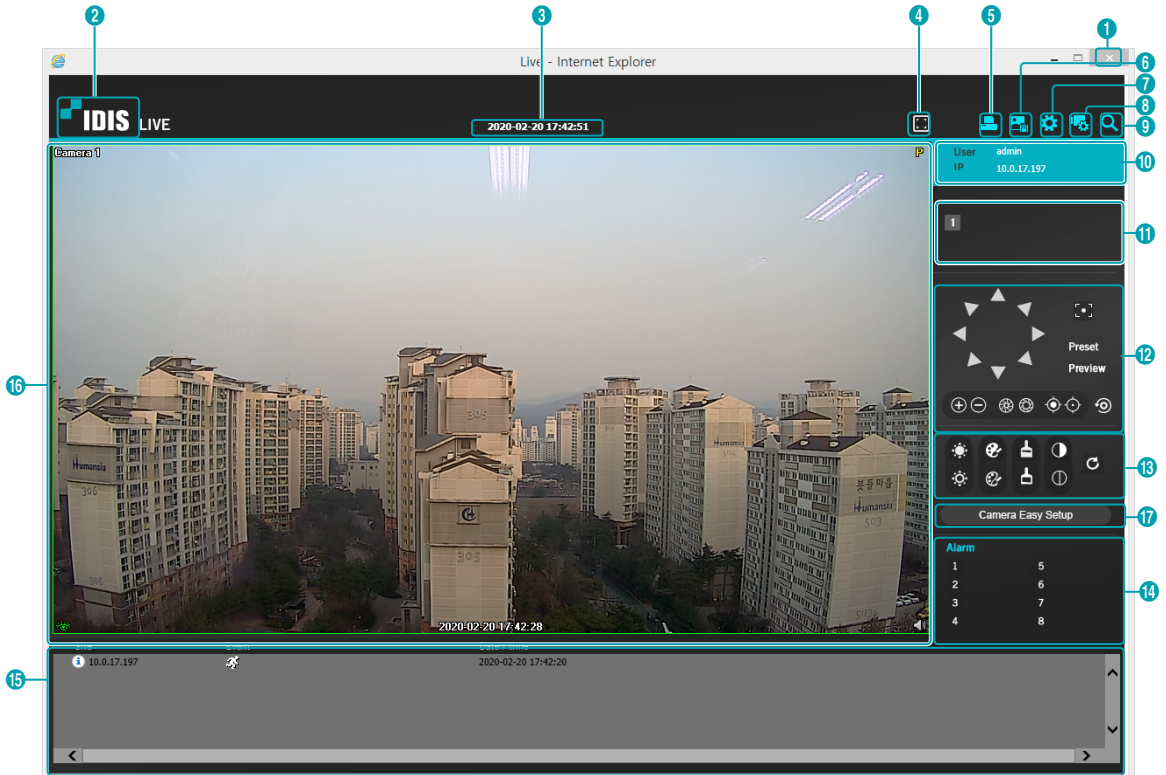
2
3
4
5
1
Live - Internet Explorer
6
7
8
9
IDIS LIVE
2020-02-20 17:42:51
Camera 1
P
User admin
IP 10.0.17.197
10
1
11
Preset
Preview
12
16
13
Camera Easy Setup
17
Alarm
1
2
3
4
5
6
7
8
14
2020-02-20 17:42:28
15
10.0.17.197
2020-02-20 17:42:20